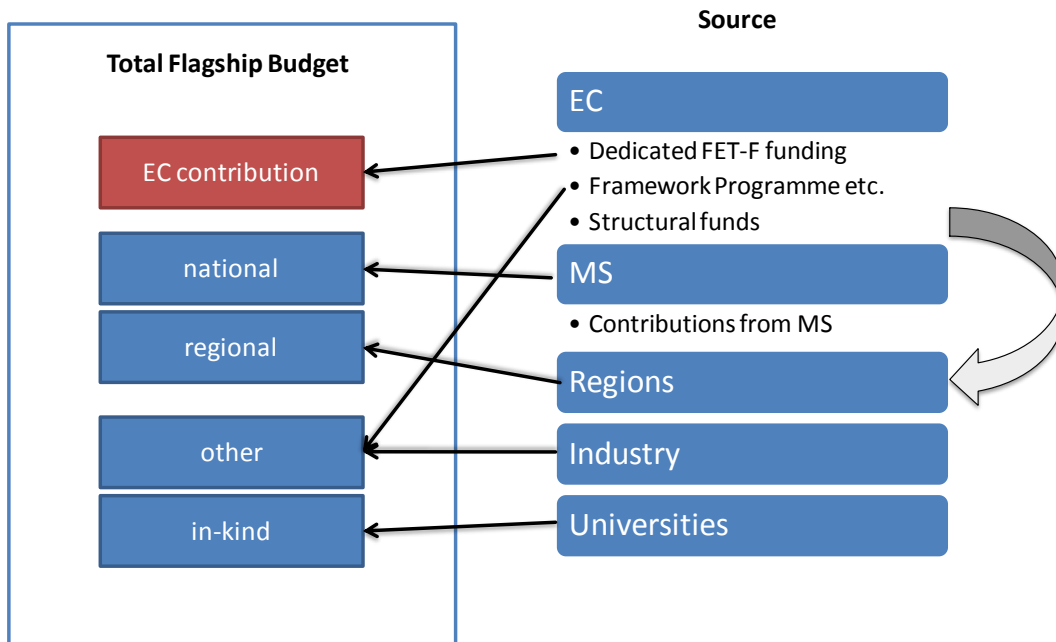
Total Flagship Budget

EC contribution

national

regional

other

in-kind

Source

EC

• Dedicated FET-F funding
• Framework Programme etc.
• Structural funds

MS

• Contributions from MS

Regions

Industry

Universities